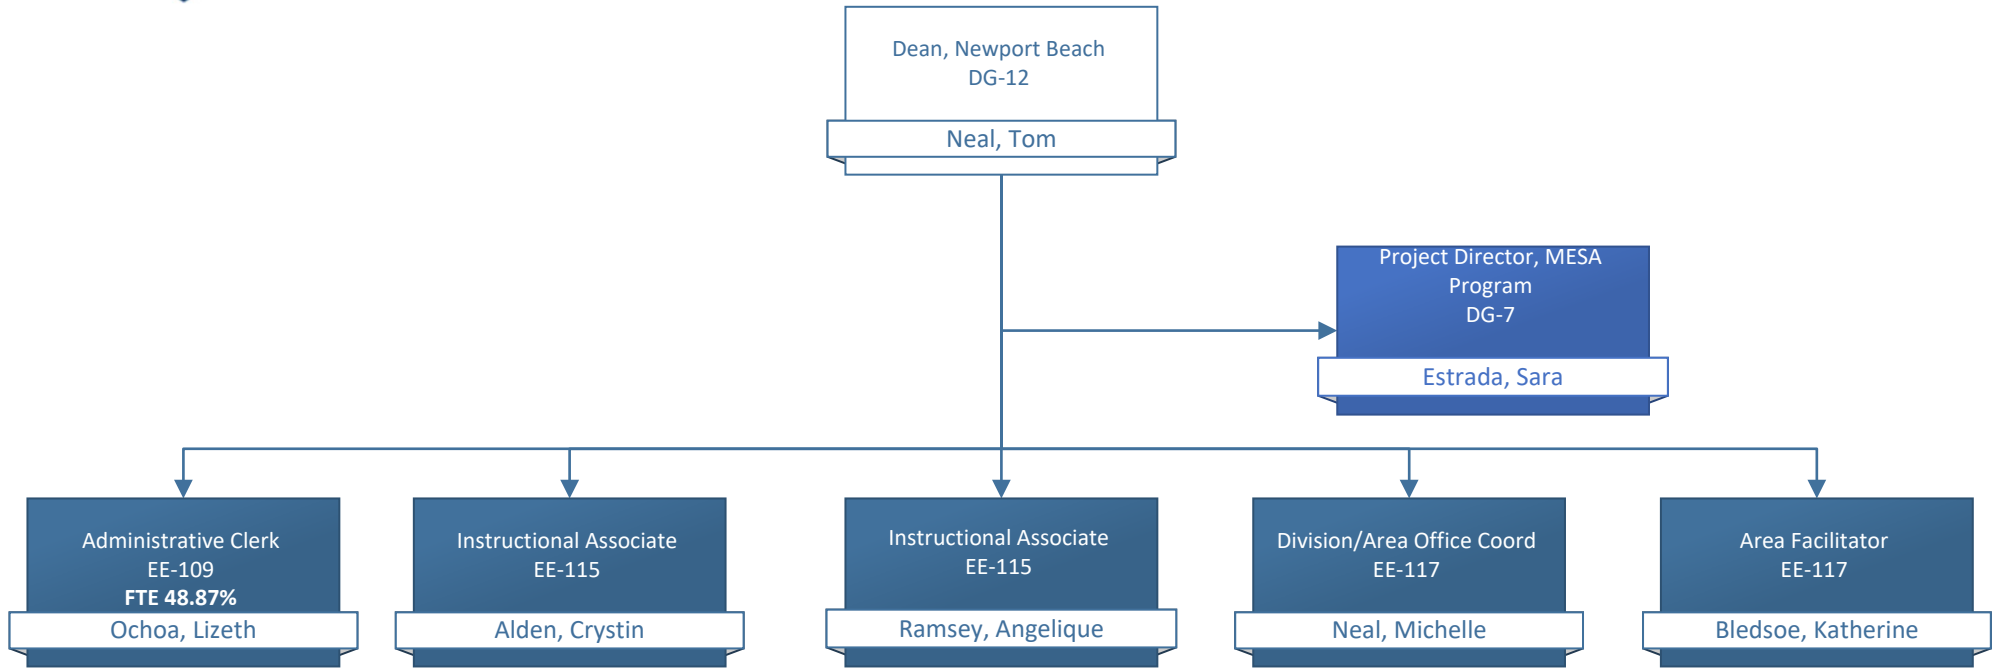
Dean, Newport Beach
DG-12
Neal, Tom

Project Director, MESA Program
DG-7
Estrada, Sara

Administrative Clerk
EE-109
FTE 48.87%
Ochoa, Lizeth

Instructional Associate
EE-115
Alden, Crystin

Instructional Associate
EE-115
Ramsey, Angelique

Division/Area Office Coord
EE-117
Neal, Michelle

Area Facilitator
EE-117
Bledsoe, Katherine